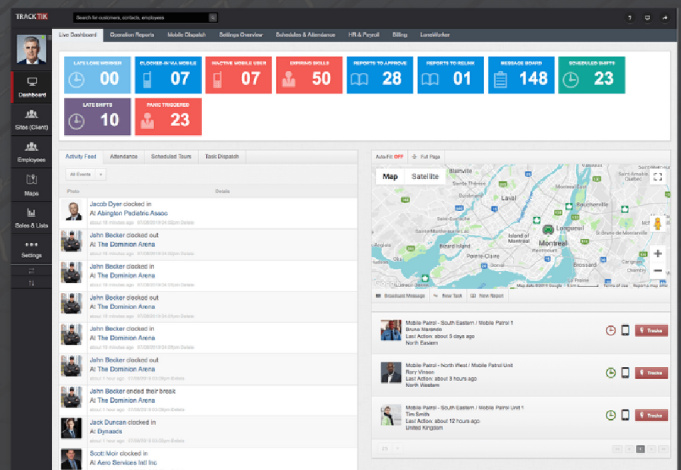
TRACKTIK

Search for customers, contacts, employees

Live Dashboard | Operation Reports | Mobile Dispatch | Settings Overview | Schedules & Attendance | HR & Payroll | Billing | LoneWorker

Dashboard
Sites (Client)
Employees
Maps
Roles & Lists
Settings

LATE LONE WORKER 00
CLOCKED-IN VIA MOBILE 07
INACTIVE MOBILE USER 07
EXPIRING SKILLS 50
REPORTS TO APPROVE 28
REPORTS TO RELEASE 01
MESSAGE BOARD 148
SCHEDULED SHIFTS 23
LATE SHIFTS 10
PANIC TRIGGERED 23

Activity Feed | Attendance | Scheduled Tours | Best Dispatch

All Events

Photo | Details

Jacob Dyer clocked in
At Abington Pediatric Assoc

John Becker clocked out
At The Dominion Arena

John Becker clocked in
At The Dominion Arena

John Becker clocked out
At The Dominion Arena

John Becker clocked in
At The Dominion Arena

John Becker clocked out
At The Dominion Arena

John Becker ended their break
At The Dominion Arena

Jack Duncan clocked in
At Dynasafe

Scott Moir clocked in
At Aero Services Intl Inc

Auto-Fit OFF | Full Page

Map | Satellite

Laval
Montréal
Longueuil

Broadcast Message | New Task | New Report

Mobile Patrol - South Eastern / Mobile Patrol 1
Bruno Mazarelli
Last Action: about 5 days ago
North Eastern
Track

Mobile Patrol - North West / Mobile Patrol Unit
Rory Vinson
Last Action: about 5 hours ago
North Western
Track

Mobile Patrol - South Eastern / Mobile Patrol Unit 1
Tim Smith
Last Action: about 12 hours ago
United Kingdom
Track